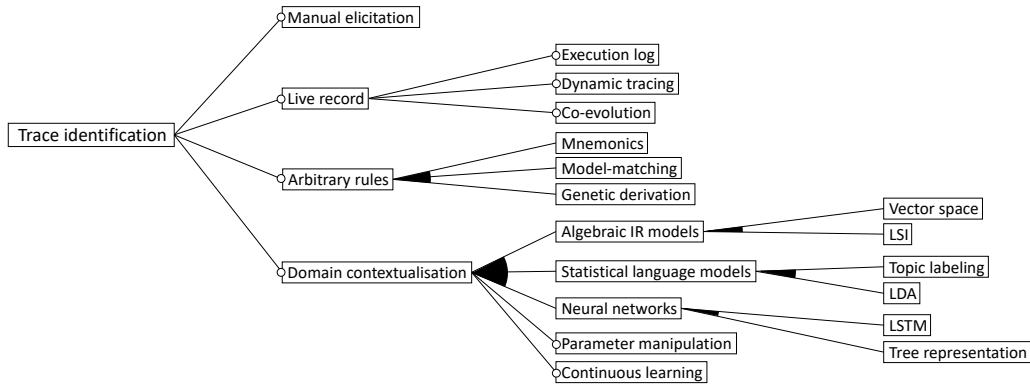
Trace identification

Manual elicitation

Live record

Execution log

Dynamic tracing

Co-evolution

Arbitrary rules

Mnemonics

Model-matching

Genetic derivation

Domain contextualisation

Algebraic IR models

Vector space

LSI

Statistical language models

Topic labeling

LDA

Neural networks

LSTM

Tree representation

Parameter manipulation

Continuous learning